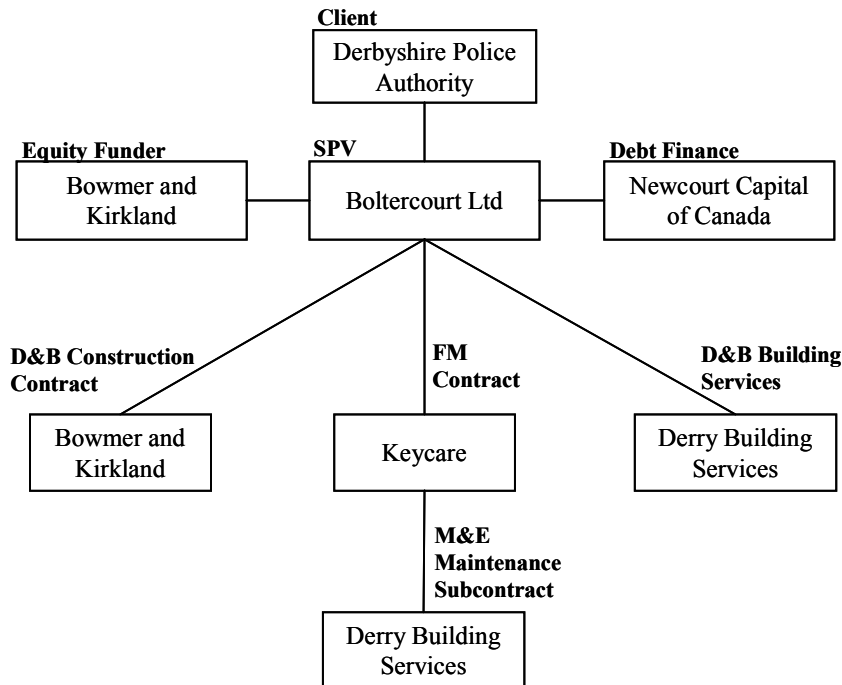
Client
Derbyshire Police Authority

Equity Funder
Bowmer and Kirkland

SPV
Boltercourt Ltd

Debt Finance
Newcourt Capital of Canada

D&B Construction Contract
Bowmer and Kirkland

FM Contract
Keycare

D&B Building Services
Derry Building Services

M&E Maintenance Subcontract
Derry Building Services